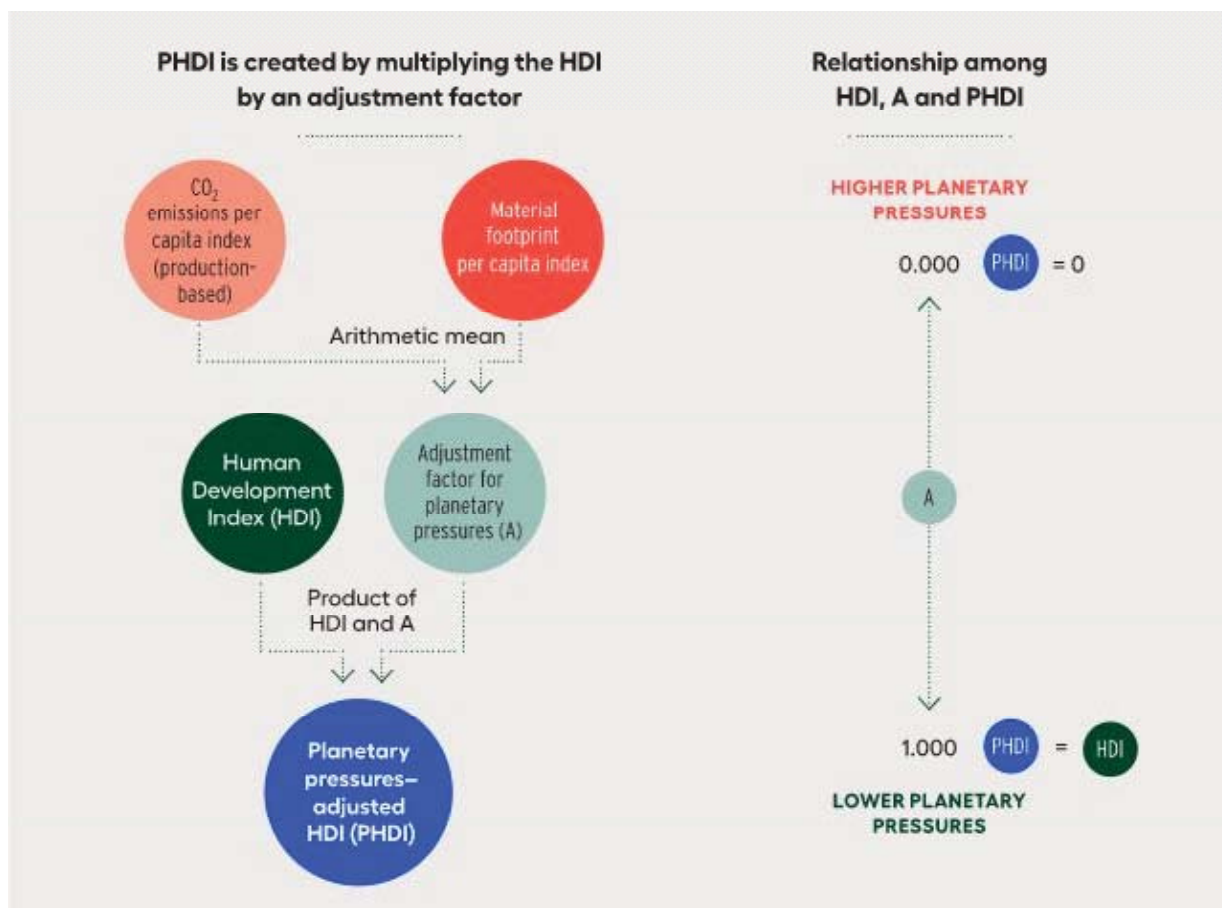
PHDI is created by multiplying the HDI by an adjustment factor

$CO_2$ emissions per capita index (production-based)

Material footprint per capita index

Arithmetic mean

Human Development Index (HDI)

Adjustment factor for planetary pressures (A)

Product of HDI and A

Planetary pressures–adjusted HDI (PHDI)

Relationship among HDI, A and PHDI

HIGHER PLANETARY PRESSURES

0.000 PHDI = 0

A

1.000 PHDI = HDI

LOWER PLANETARY PRESSURES